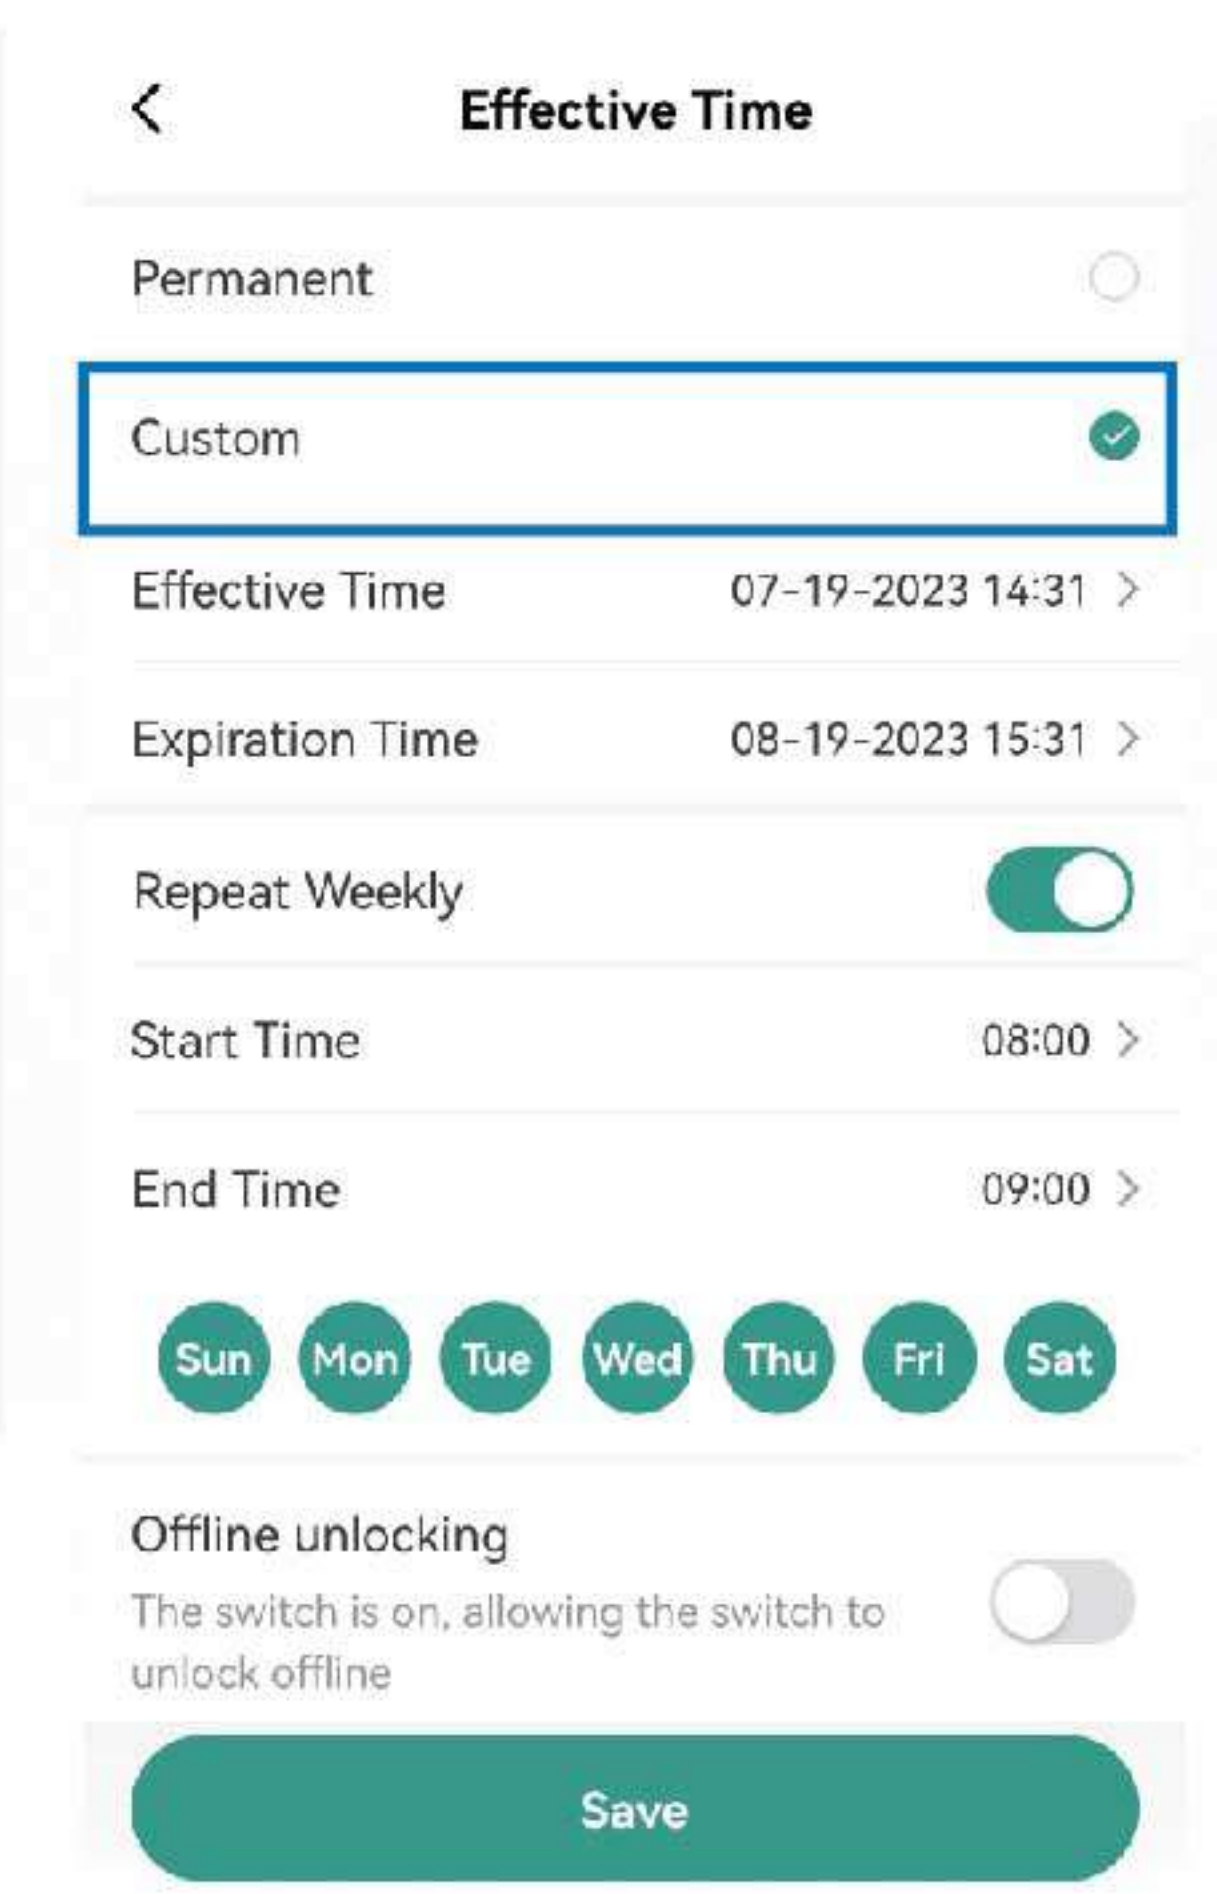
Effective Time

Permanent

Custom

Effective Time 07-19-2023 14:31

Expiration Time 08-19-2023 15:31

Repeat Weekly

Start Time 08:00

End Time 09:00

Sun Mon Tue Wed Thu Fri Sat

Offline unlocking
The switch is on, allowing the switch to unlock offline

Save